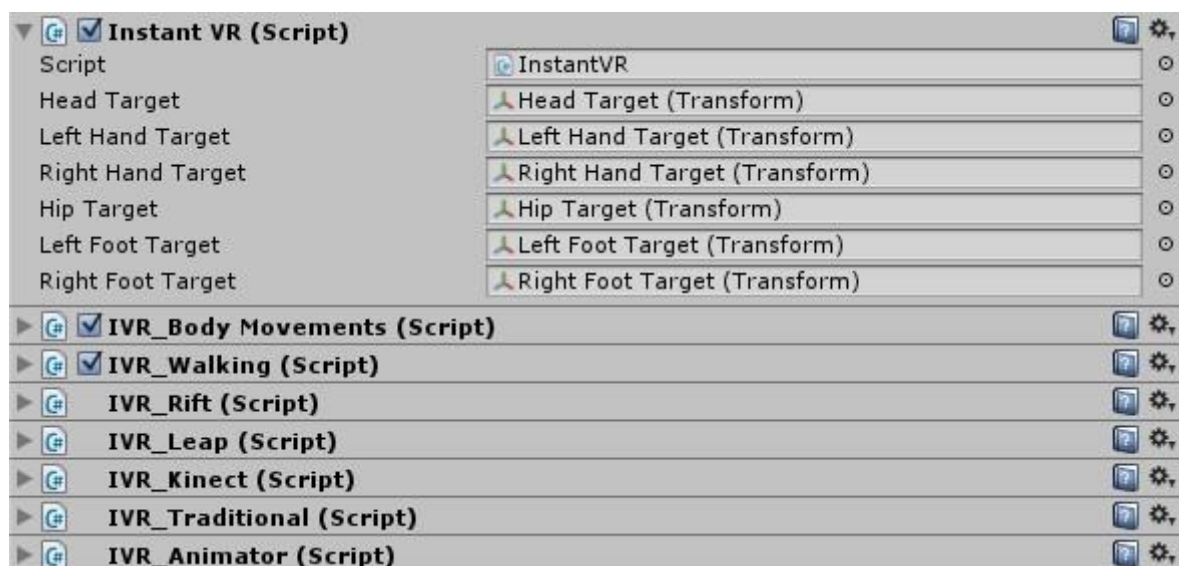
Instant VR (Script)

| Script | InstantVR |
|---|---|
| Head Target | Head Target (Transform) |
| Left Hand Target | Left Hand Target (Transform) |
| Right Hand Target | Right Hand Target (Transform) |
| Hip Target | Hip Target (Transform) |
| Left Foot Target | Left Foot Target (Transform) |
| Right Foot Target | Right Foot Target (Transform) |

IVR_Body Movements (Script)

IVR_Walking (Script)

IVR_Rift (Script)

IVR_Leap (Script)

IVR_Kinect (Script)

IVR_Traditional (Script)

IVR_Animator (Script)